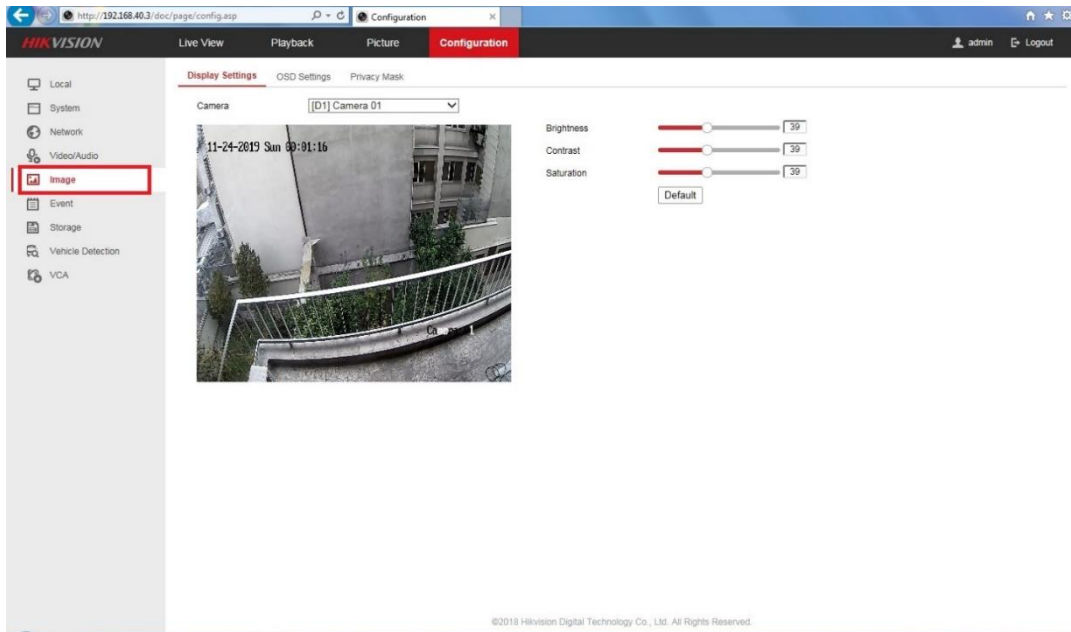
http://192.168.40.3/doc/page/config.asp

Configuration

HIKVISION

Live View

Playback

Picture

Configuration

admin

Logout

Local

System

Network

Video/Audio

Image

Event

Storage

Vehicle Detection

VCA

Display Settings

OSD Settings

Privacy Mask

Camera

[D1] Camera 01

11-24-2019 Sun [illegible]:01:16

Ca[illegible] 1

Brightness

39

Contrast

39

Saturation

39

Default

©2018 Hikvision Digital Technology Co., Ltd. All Rights Reserved.